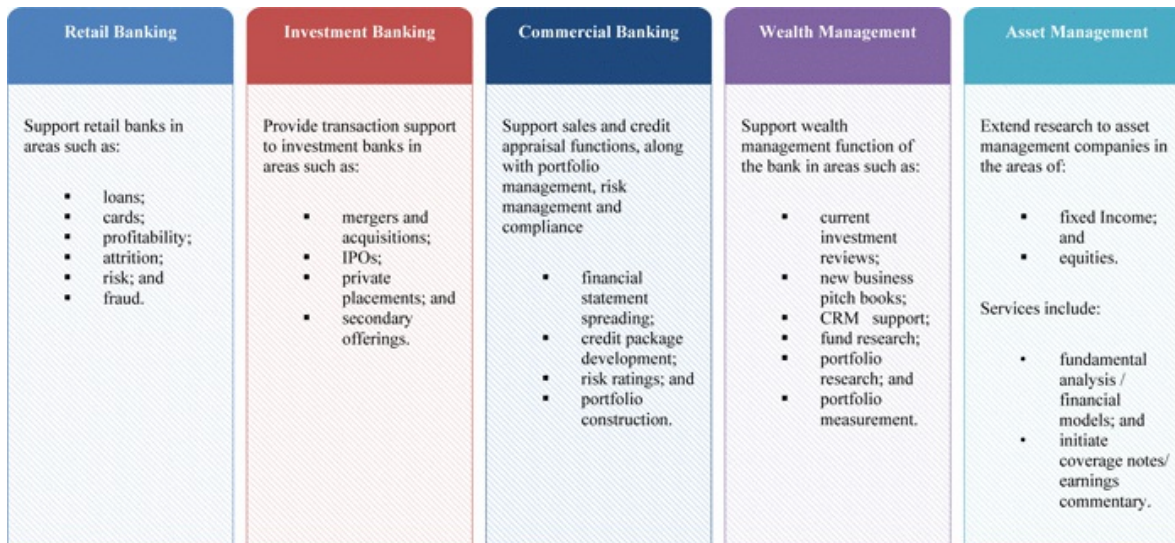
Retail Banking

Support retail banks in areas such as:

- loans;
- cards;
- profitability;
- attrition;
- risk; and
- fraud.

Investment Banking

Provide transaction support to investment banks in areas such as:

- mergers and acquisitions;
- IPOs;
- private placements; and
- secondary offerings.

Commercial Banking

Support sales and credit appraisal functions, along with portfolio management, risk management and compliance

- financial statement spreading;
- credit package development;
- risk ratings; and
- portfolio construction.

Wealth Management

Support wealth management function of the bank in areas such as:

- current investment reviews;
- new business pitch books;
- CRM support;
- fund research;
- portfolio research; and
- portfolio measurement.

Asset Management

Extend research to asset management companies in the areas of:

- fixed Income; and
- equities.

Services include:

- fundamental analysis / financial models; and
- initiate coverage notes/ earnings commentary.